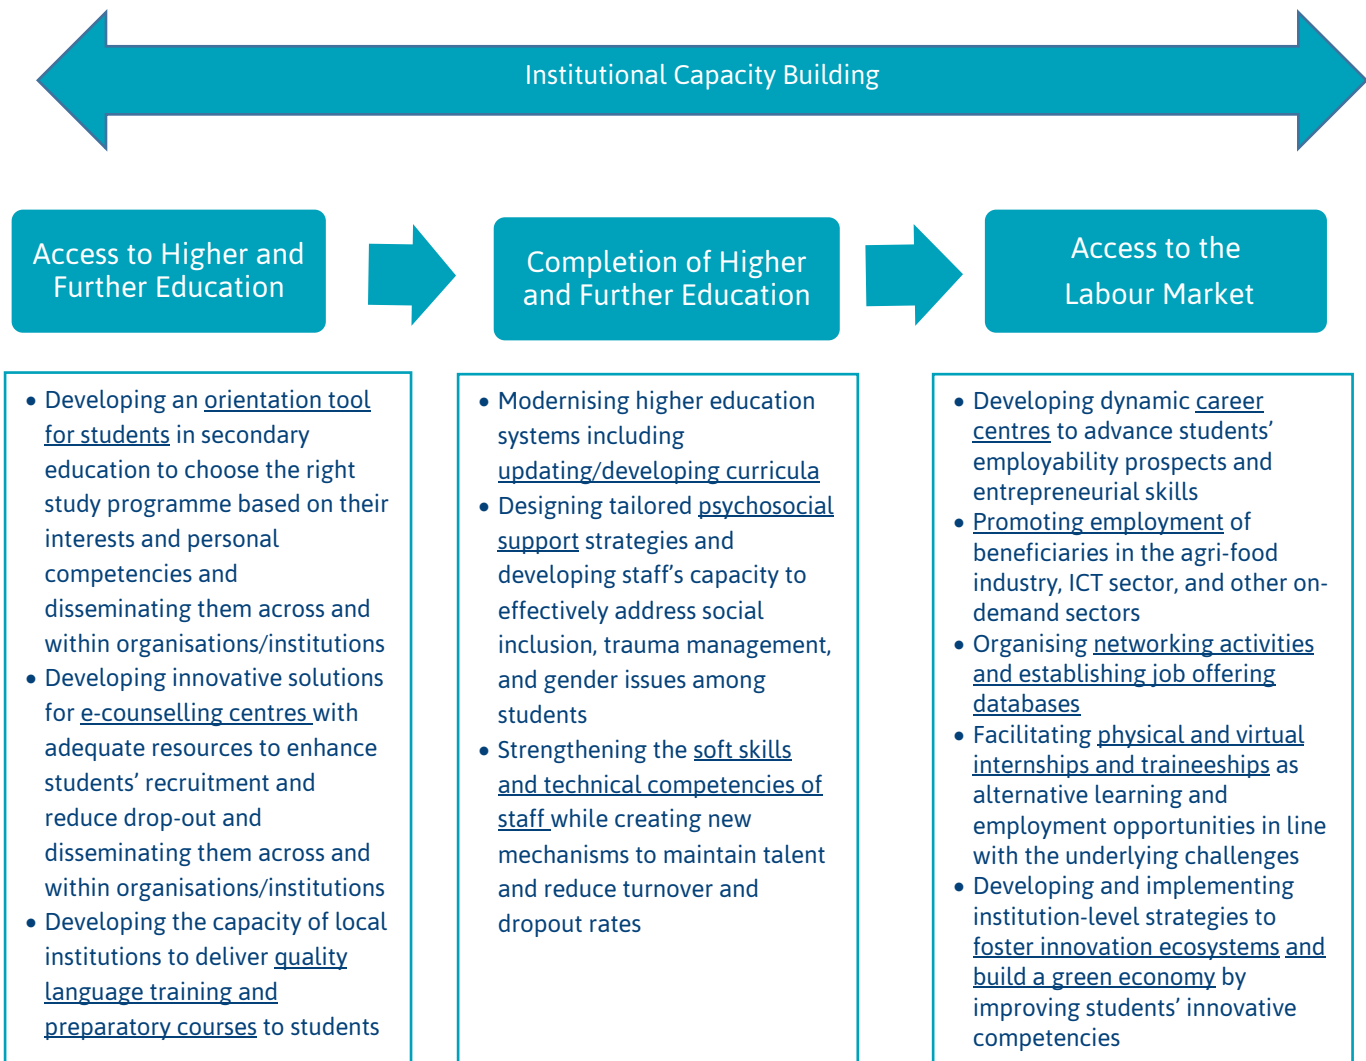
Institutional Capacity Building

Access to Higher and Further Education

Completion of Higher and Further Education

Access to the Labour Market

- Developing an orientation tool for students in secondary education to choose the right study programme based on their interests and personal competencies and disseminating them across and within organisations/institutions
- Developing innovative solutions for e-counselling centres with adequate resources to enhance students' recruitment and reduce drop-out and disseminating them across and within organisations/institutions
- Developing the capacity of local institutions to deliver quality language training and preparatory courses to students

- Modernising higher education systems including updating/developing curricula
- Designing tailored psychosocial support strategies and developing staff's capacity to effectively address social inclusion, trauma management, and gender issues among students
- Strengthening the soft skills and technical competencies of staff while creating new mechanisms to maintain talent and reduce turnover and dropout rates

- Developing dynamic career centres to advance students' employability prospects and entrepreneurial skills
- Promoting employment of beneficiaries in the agri-food industry, ICT sector, and other on-demand sectors
- Organising networking activities and establishing job offering databases
- Facilitating physical and virtual internships and traineeships as alternative learning and employment opportunities in line with the underlying challenges
- Developing and implementing institution-level strategies to foster innovation ecosystems and build a green economy by improving students' innovative competencies